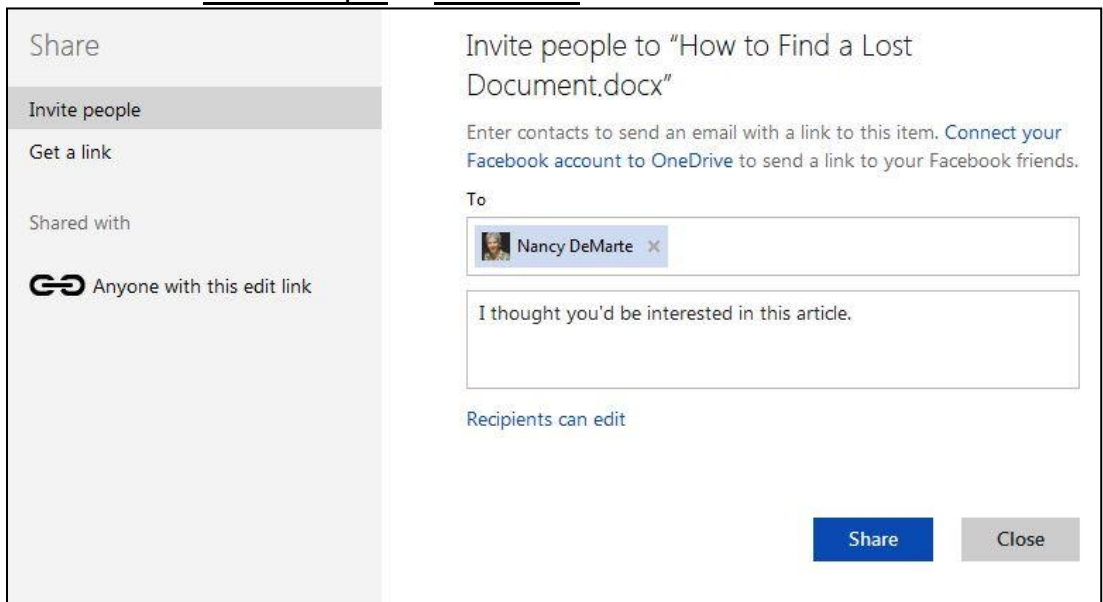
Share

Invite people

Get a link

Shared with

Anyone with this edit link

Invite people to "How to Find a Lost Document.docx"

Enter contacts to send an email with a link to this item. Connect your Facebook account to OneDrive to send a link to your Facebook friends.

To

Nancy DeMarte ×

I thought you'd be interested in this article.

Recipients can edit

Share

Close